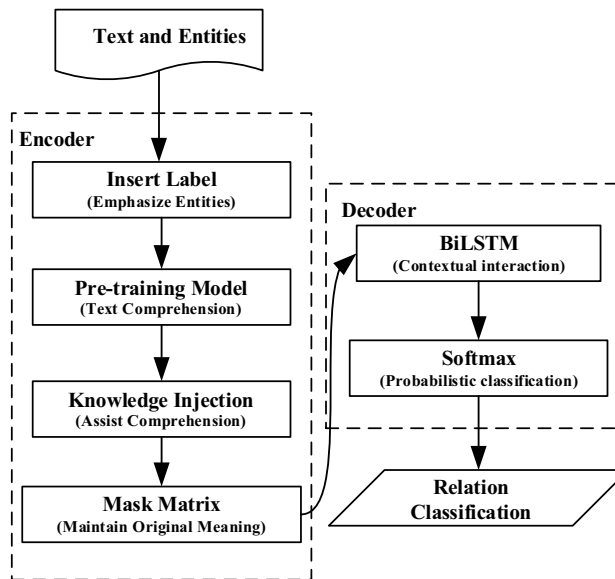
Text and Entities

Encoder

Insert Label
(Emphasize Entities)

Pre-training Model
(Text Comprehension)

Knowledge Injection
(Assist Comprehension)

Mask Matrix
(Maintain Original Meaning)

Decoder

BiLSTM
(Contextual interaction)

Softmax
(Probabilistic classification)

Relation
Classification